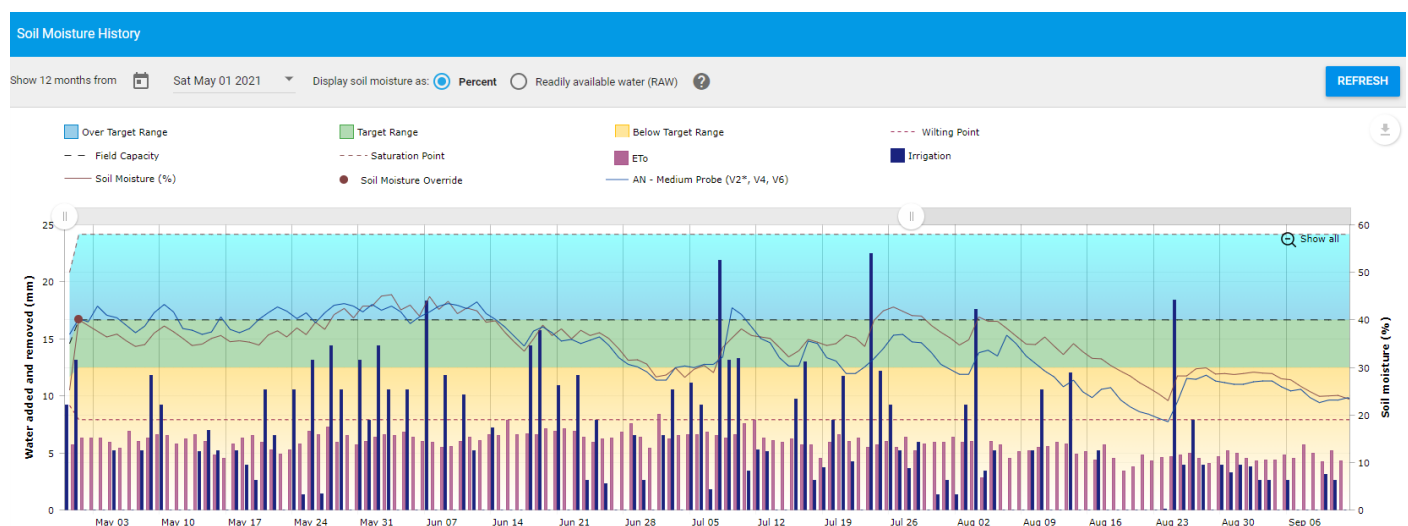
Soil Moisture History

Show 12 months from Sat May 01 2021 Display soil moisture as: Percent Readily available water (RAW) ?

REFRESH

Over Target Range
Target Range
Below Target Range
Wilting Point
Field Capacity
Saturation Point
ETo
Irrigation
Soil Moisture (%)
Soil Moisture Override
AN - Medium Probe (V2*, V4, V6)

Show all

Water added and removed (mm)

Soil moisture (%)

25
20
15
10
5
0

60
50
40
30
20
10
0

May 03
May 10
May 17
May 24
May 31
Jun 07
Jun 14
Jun 21
Jun 28
Jul 05
Jul 12
Jul 19
Jul 26
Aug 02
Aug 09
Aug 16
Aug 23
Aug 30
Sep 06